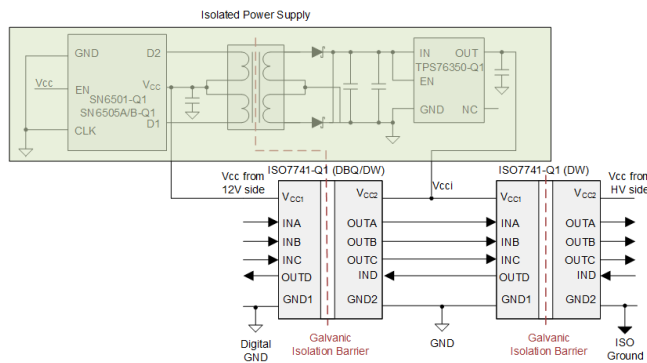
Isolated Power Supply

GND
D2
Vcc
EN
$V_{CC}$
SN6501-Q1
SN6505A/B-Q1
D1
CLK

IN
OUT
TPS76350-Q1
EN
GND
NC

Vcc from 12V side

ISO7741-Q1 (DBQ/DW)
$V_{CC1}$
$V_{CC2}$
INA
INB
INC
OUTD
GND1
OUTA
OUTB
OUTC
IND
GND2

Vcci

ISO7741-Q1 (DW)
$V_{CC1}$
$V_{CC2}$
INA
INB
INC
OUTD
GND1
OUTA
OUTB
OUTC
IND
GND2

Vcc from HV side

Digital GND
Galvanic Isolation Barrier
GND
Galvanic Isolation Barrier
ISO Ground